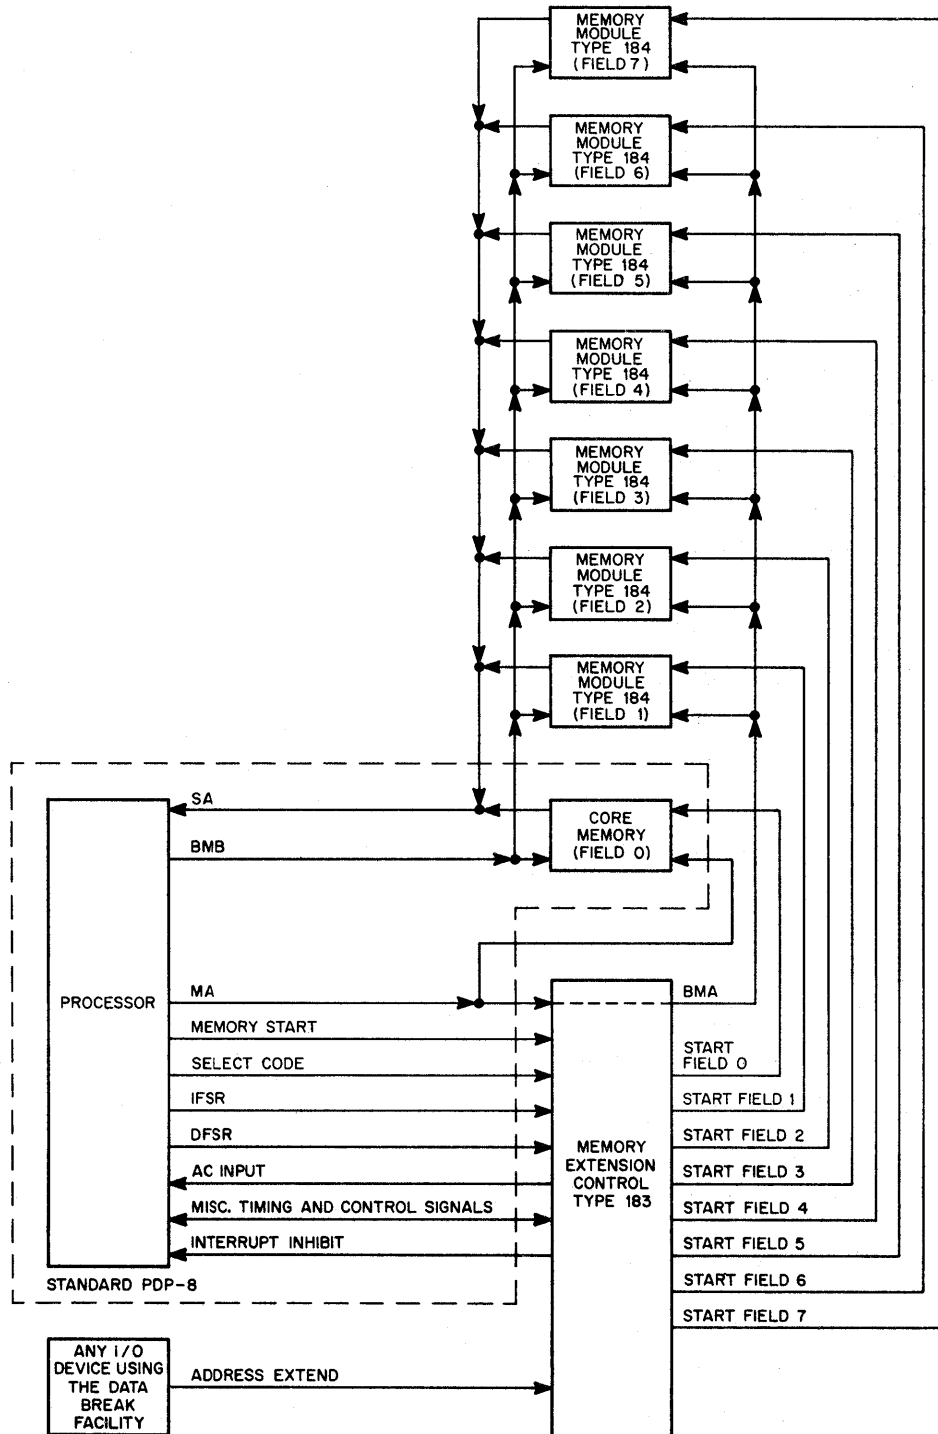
MEMORY MODULE TYPE 184 (FIELD 7)

MEMORY MODULE TYPE 184 (FIELD 6)

MEMORY MODULE TYPE 184 (FIELD 5)

MEMORY MODULE TYPE 184 (FIELD 4)

MEMORY MODULE TYPE 184 (FIELD 3)

MEMORY MODULE TYPE 184 (FIELD 2)

MEMORY MODULE TYPE 184 (FIELD 1)

SA

CORE MEMORY (FIELD 0)

BMB

PROCESSOR

MA

BMA

MEMORY START

START FIELD 0

SELECT CODE

IFSR

START FIELD 1

DFSR

START FIELD 2

MEMORY EXTENSION CONTROL TYPE 183

AC INPUT

START FIELD 3

MISC. TIMING AND CONTROL SIGNALS

START FIELD 4

INTERRUPT INHIBIT

START FIELD 5

STANDARD PDP-8

START FIELD 6

START FIELD 7

ANY I/O DEVICE USING THE DATA BREAK FACILITY

ADDRESS EXTEND